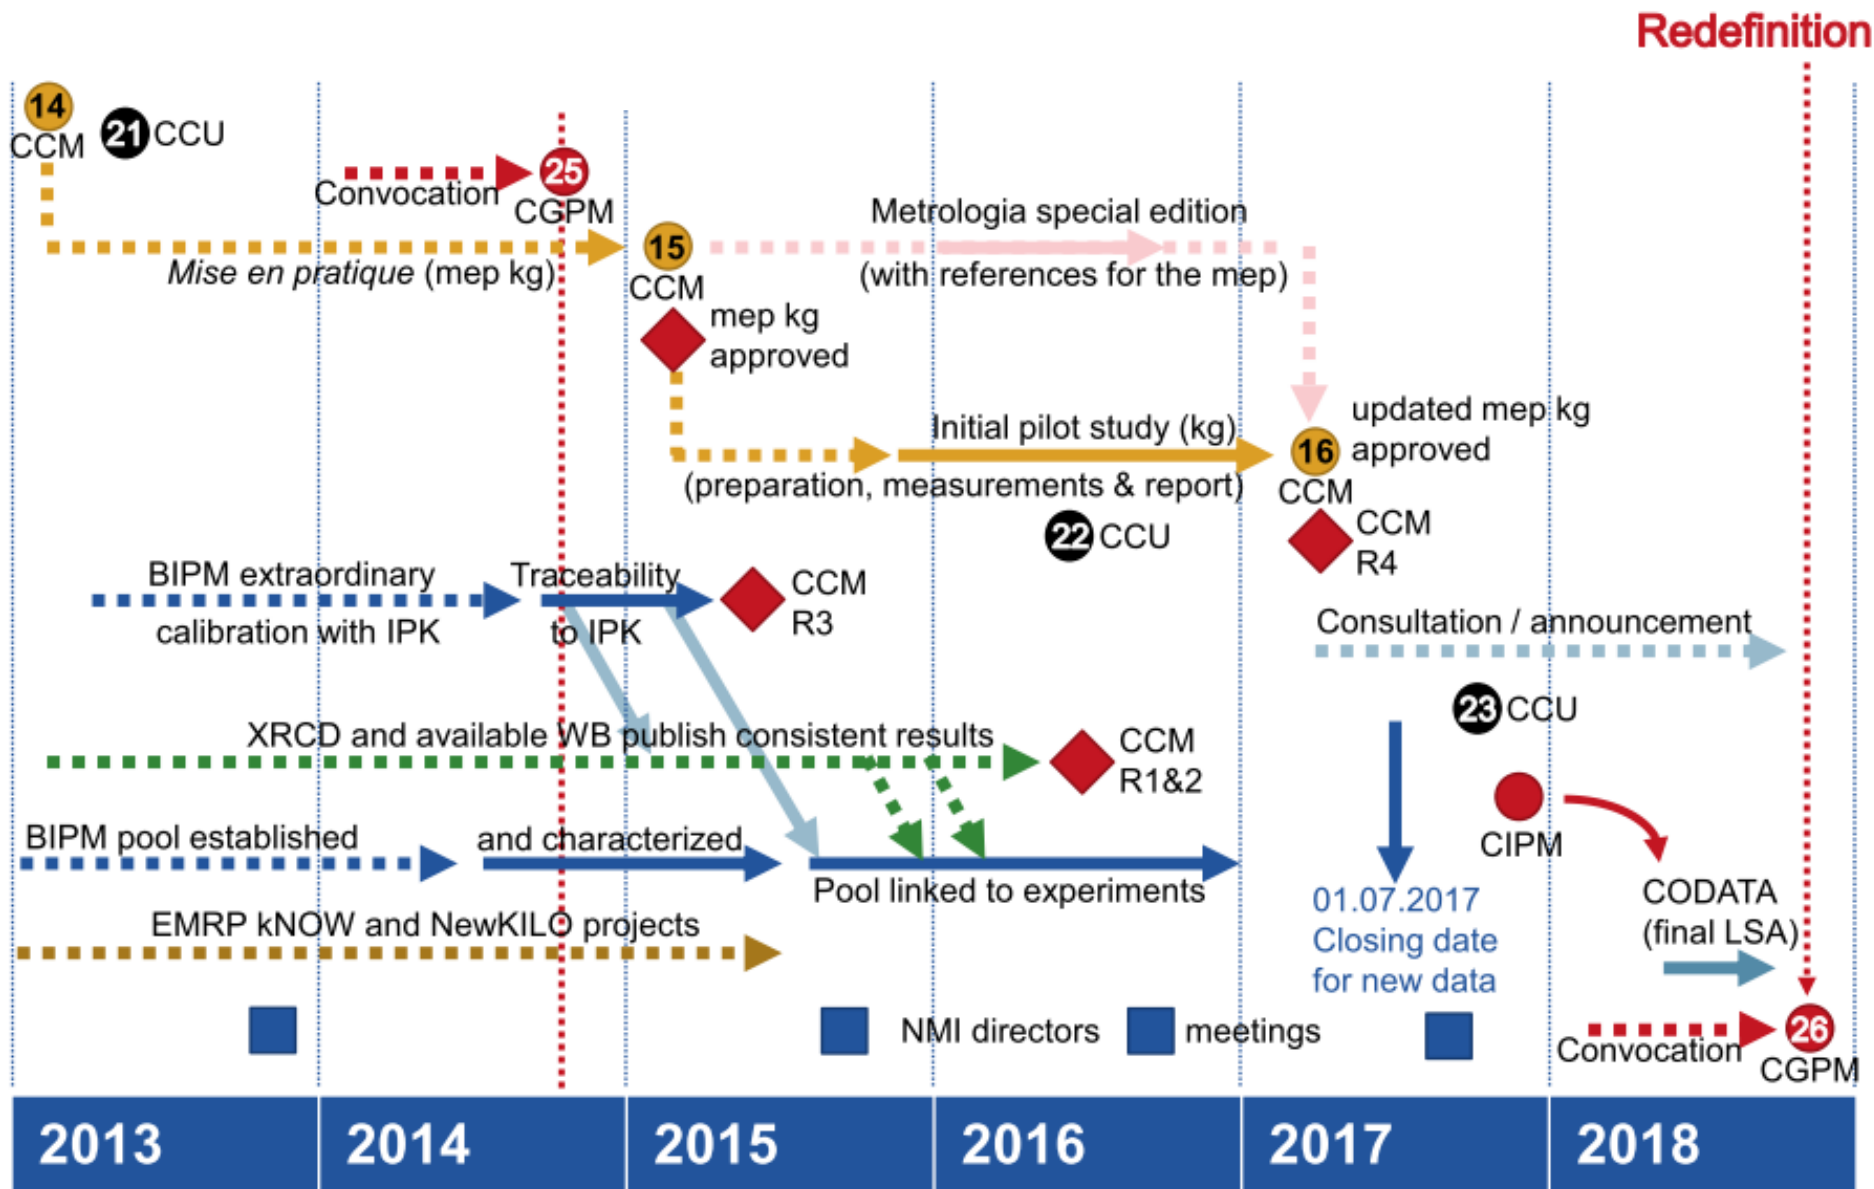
Redefinition

14 CCM

21 CCU

Convocation

25 CGPM

Mise en pratique (mep kg)

15 CCM

Metrologia special edition (with references for the mep)

mep kg approved

Initial pilot study (kg) (preparation, measurements & report)

16 CCM

updated mep kg approved

22 CCU

CCM R4

BIPM extraordinary calibration with IPK

Traceability to IPK

CCM R3

Consultation / announcement

23 CCU

XRCD and available WB publish consistent results

CCM R1&2

CIPM

BIPM pool established

and characterized

Pool linked to experiments

01.07.2017 Closing date for new data

CODATA (final LSA)

EMRP kNOW and NewKILO projects

NMI directors

meetings

Convocation

26 CGPM

| 2013 | 2014 | 2015 | 2016 | 2017 | 2018 |